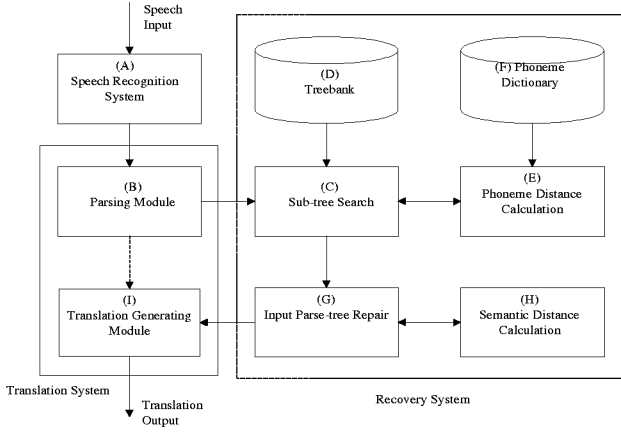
Speech Input

(A)
Speech Recognition System

(D)
Treebank

(F) Phoneme Dictionary

(B)
Parsing Module

(C)
Sub-tree Search

(E)
Phoneme Distance Calculation

(I)
Translation Generating Module

(G)
Input Parse-tree Repair

(H)
Semantic Distance Calculation

Translation System

Translation Output

Recovery System